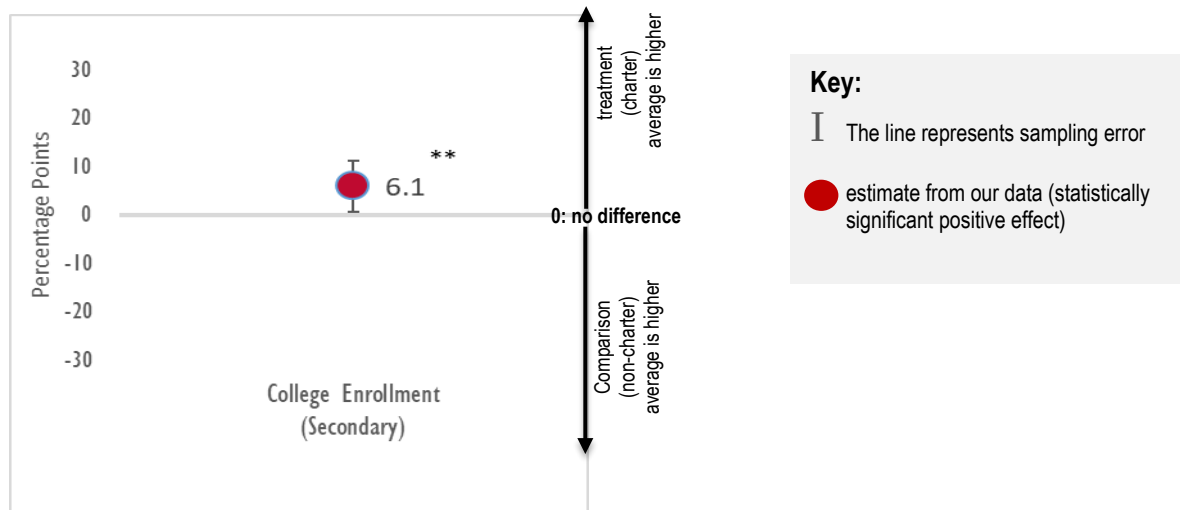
30
20
10
0
-10
-20
-30

Percentage Points

6.1
**

College Enrollment (Secondary)

treatment (charter) average is higher

0: no difference

Comparison (non-charter) average is higher

Key:
The line represents sampling error
estimate from our data (statistically significant positive effect)